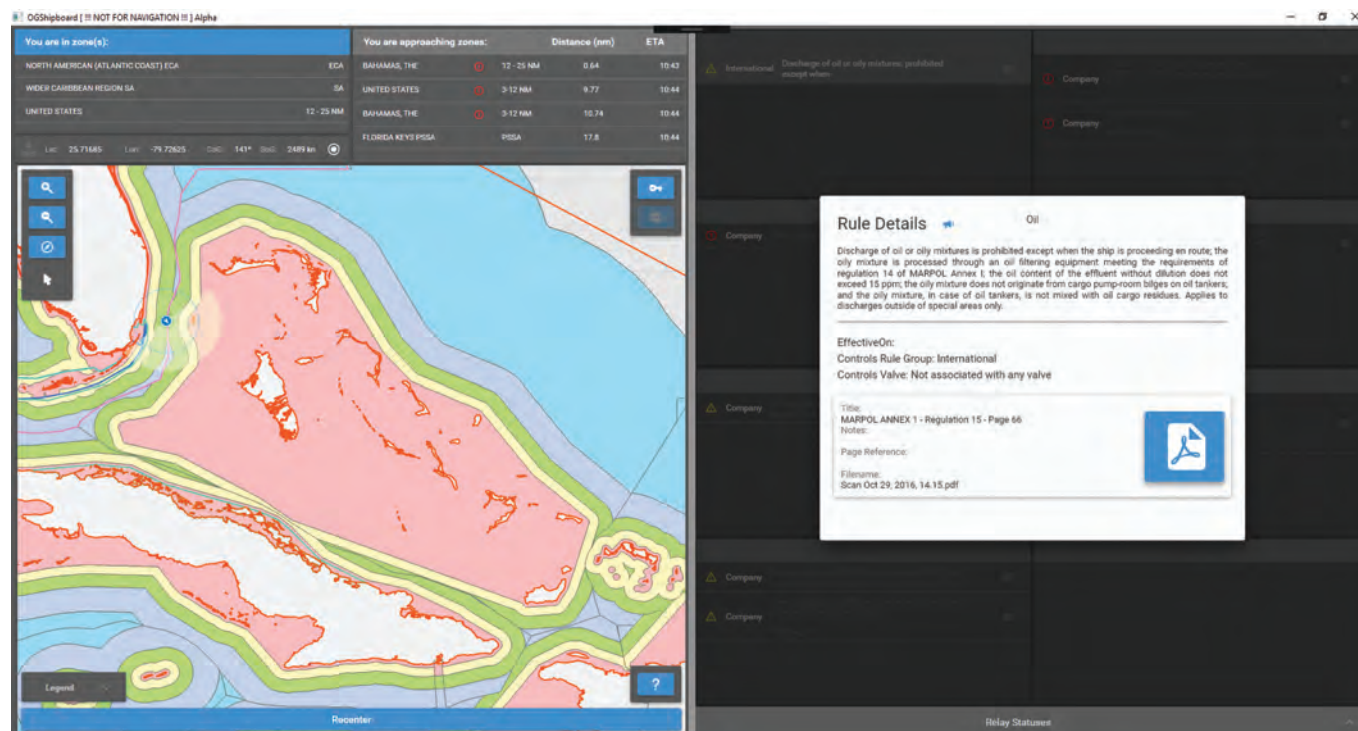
OGShipboard [ !!! NOT FOR NAVIGATION !!! ] Alpha

| You are in zone(s): | |
|---|---|
| NORTH AMERICAN (ATLANTIC COAST) ECA | ECA |
| WIDER CARIBBEAN REGION SA | SA |
| UNITED STATES | 12 - 25 NM |

Lat: 25.71685 Lon: -79.72625 CoG: 141° SoG: 2489 kn

| You are approaching zones: | | Distance (nm) | ETA |
|---|---|---|---|
| BAHAMAS, THE | 12 - 25 NM | 0.64 | 10:43 |
| UNITED STATES | 3-12 NM | 9.77 | 10:44 |
| BAHAMAS, THE | 3-12 NM | 10.74 | 10:44 |
| FLORIDA KEYS PSSA | PSSA | 17.8 | 10:44 |

International Discharge of oil or oily mixtures, prohibited except when:

Company

Company

Company

Company

Company

Company

Rule Details

Oil

Discharge of oil or oily mixtures is prohibited except when the ship is proceeding en route; the oily mixture is processed through an oil filtering equipment meeting the requirements of regulation 14 of MARPOL Annex I; the oil content of the effluent without dilution does not exceed 15 ppm; the oily mixture does not originate from cargo pump-room bilges on oil tankers; and the oily mixture, in case of oil tankers, is not mixed with oil cargo residues. Applies to discharges outside of special areas only.

EffectiveOn:
Controls Rule Group: International
Controls Valve: Not associated with any valve

Title:
MARPOL ANNEX 1 - Regulation 15 - Page 66
Notes:

Page Reference:

Filename:
Scan Oct 29, 2016, 14.15.pdf

Legend

?

Recenter

Relay Statuses